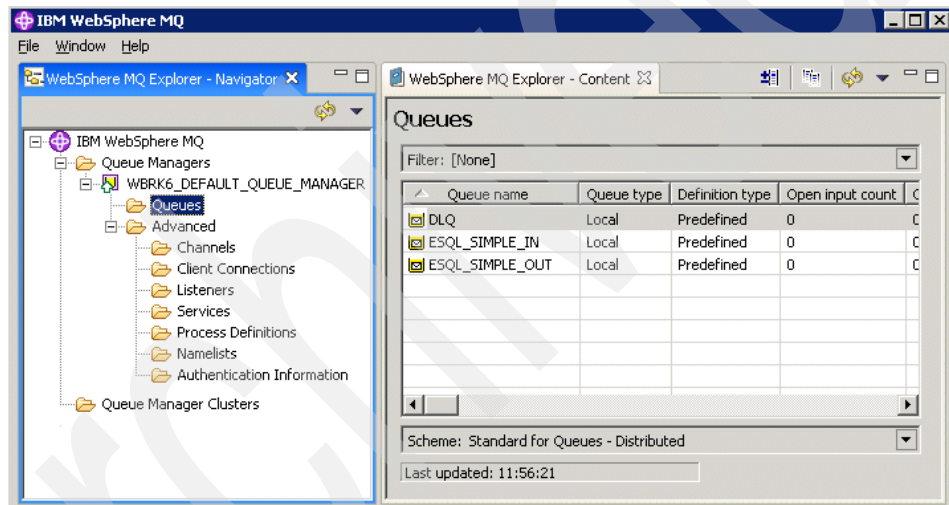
IBM WebSphere MQ

File Window Help

WebSphere MQ Explorer - Navigator

IBM WebSphere MQ
Queue Managers
WBRK6_DEFAULT_QUEUE_MANAGER
Queues
Advanced
Channels
Client Connections
Listeners
Services
Process Definitions
Namelists
Authentication Information
Queue Manager Clusters

WebSphere MQ Explorer - Content

Queues

Filter: [None]

| Queue name | Queue type | Definition type | Open input count | C |
|---|---|---|---|---|
| DLQ | Local | Predefined | 0 | C |
| ESQL_SIMPLE_IN | Local | Predefined | 0 | C |
| ESQL_SIMPLE_OUT | Local | Predefined | 0 | C |

Scheme: Standard for Queues - Distributed

Last updated: 11:56:21